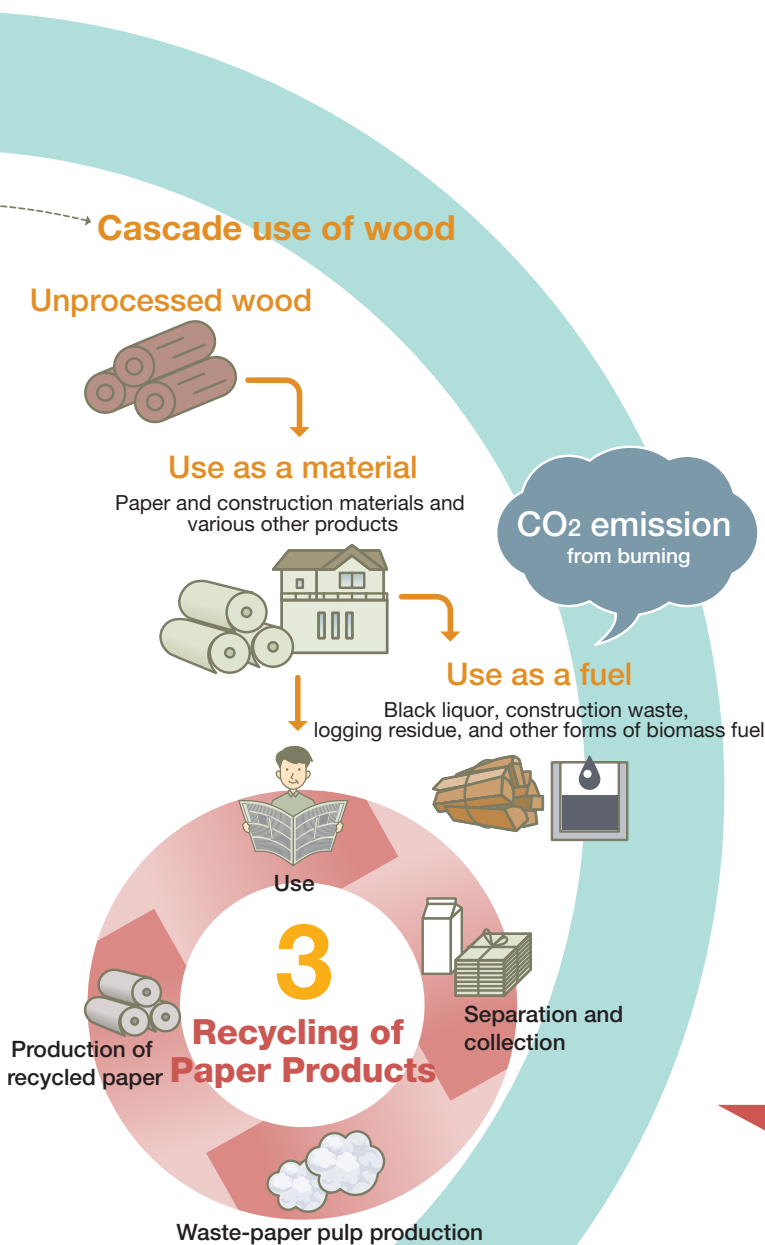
Cascade use of wood

Unprocessed wood

Use as a material

Paper and construction materials and various other products

$CO_2$ emission
from burning

Use as a fuel

Black liquor, construction waste, logging residue, and other forms of biomass fuel

Use

3

Recycling of Paper Products

Separation and collection

Production of recycled paper

Waste-paper pulp production